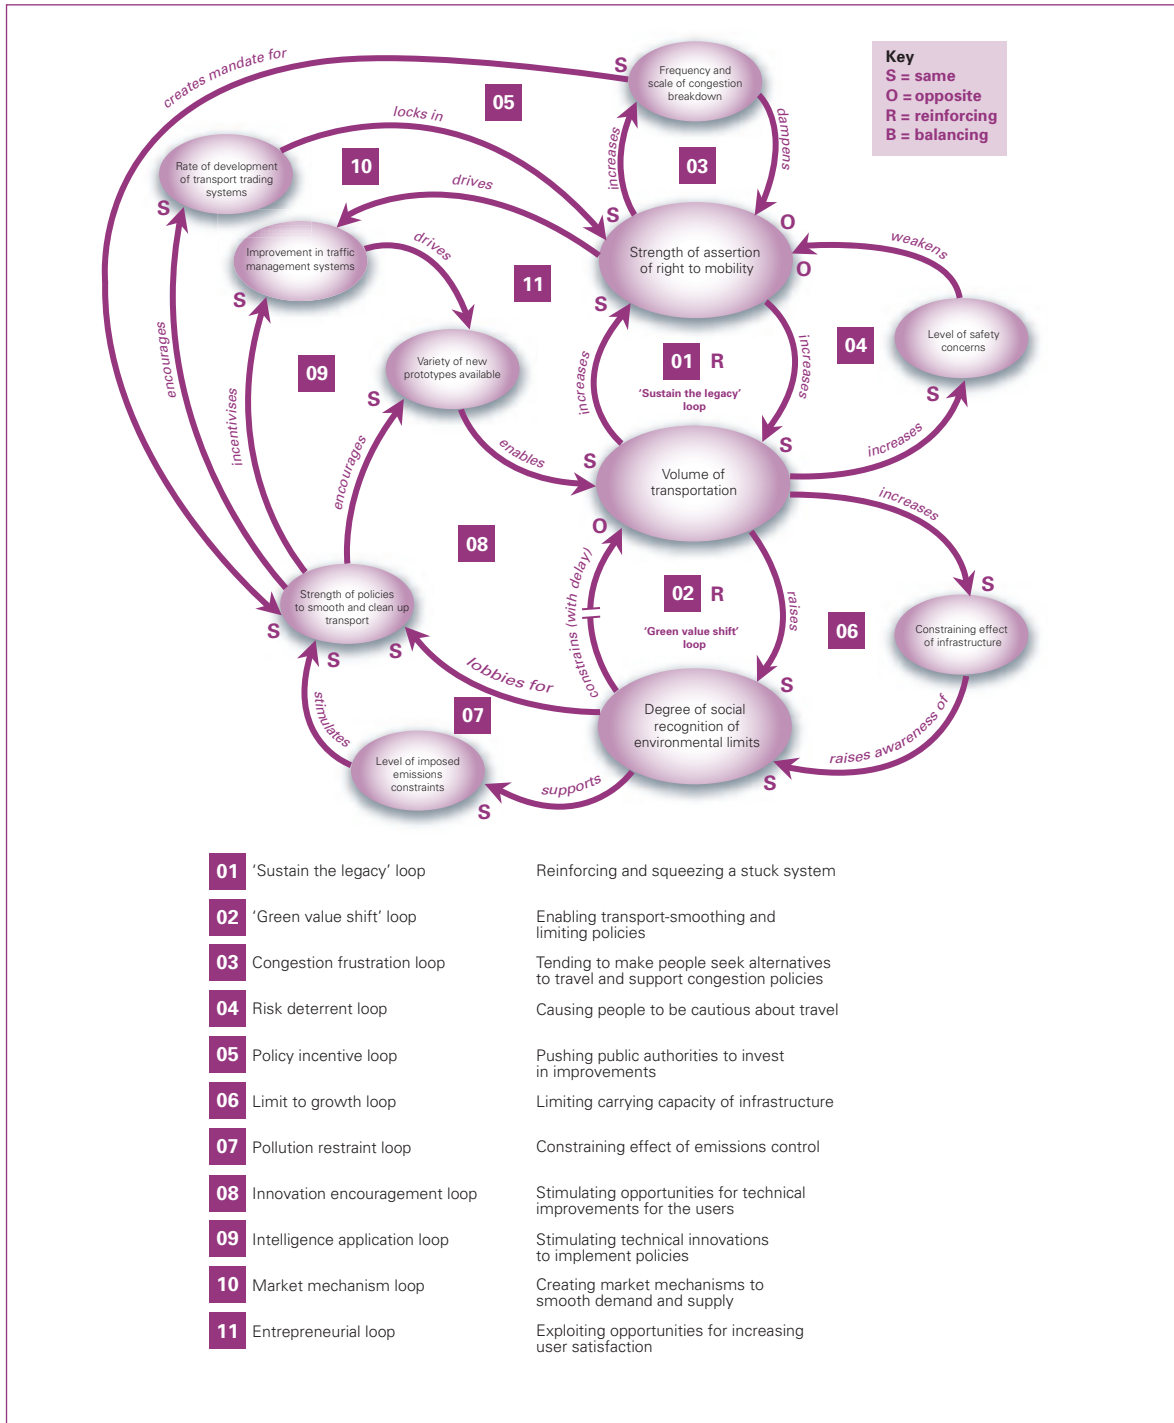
Key
S = same
O = opposite
R = reinforcing
B = balancing

creates mandate for

S

Frequency and scale of congestion breakdown

05

locks in

increases

dampens

Rate of development of transport trading systems

10

03

S

drives

S

O

Improvement in traffic management systems

drives

Strength of assertion of right to mobility

weakens

S

O

11

S

increases

04

Level of safety concerns

encourages

09

Variety of new prototypes available

01 R

'Sustain the legacy' loop

increases

S

incentivises

S

S

enables

S

Volume of transportation

increases

encourages

increases

08

O

S

constrains (with delay)

02 R

raises

06

Constraining effect of infrastructure

'Green value shift' loop

Strength of policies to smooth and clean up transport

S

S

S

lobbies for

S

07

Degree of social recognition of environmental limits

stimulates

raises awareness of

Level of imposed emissions constraints

supports

S

S

| 01 | 'Sustain the legacy' loop | Reinforcing and squeezing a stuck system |
|---|---|---|
| 02 | 'Green value shift' loop | Enabling transport-smoothing and limiting policies |
| 03 | Congestion frustration loop | Tending to make people seek alternatives to travel and support congestion policies |
| 04 | Risk deterrent loop | Causing people to be cautious about travel |
| 05 | Policy incentive loop | Pushing public authorities to invest in improvements |
| 06 | Limit to growth loop | Limiting carrying capacity of infrastructure |
| 07 | Pollution restraint loop | Constraining effect of emissions control |
| 08 | Innovation encouragement loop | Stimulating opportunities for technical improvements for the users |
| 09 | Intelligence application loop | Stimulating technical innovations to implement policies |
| 10 | Market mechanism loop | Creating market mechanisms to smooth demand and supply |
| 11 | Entrepreneurial loop | Exploiting opportunities for increasing user satisfaction |